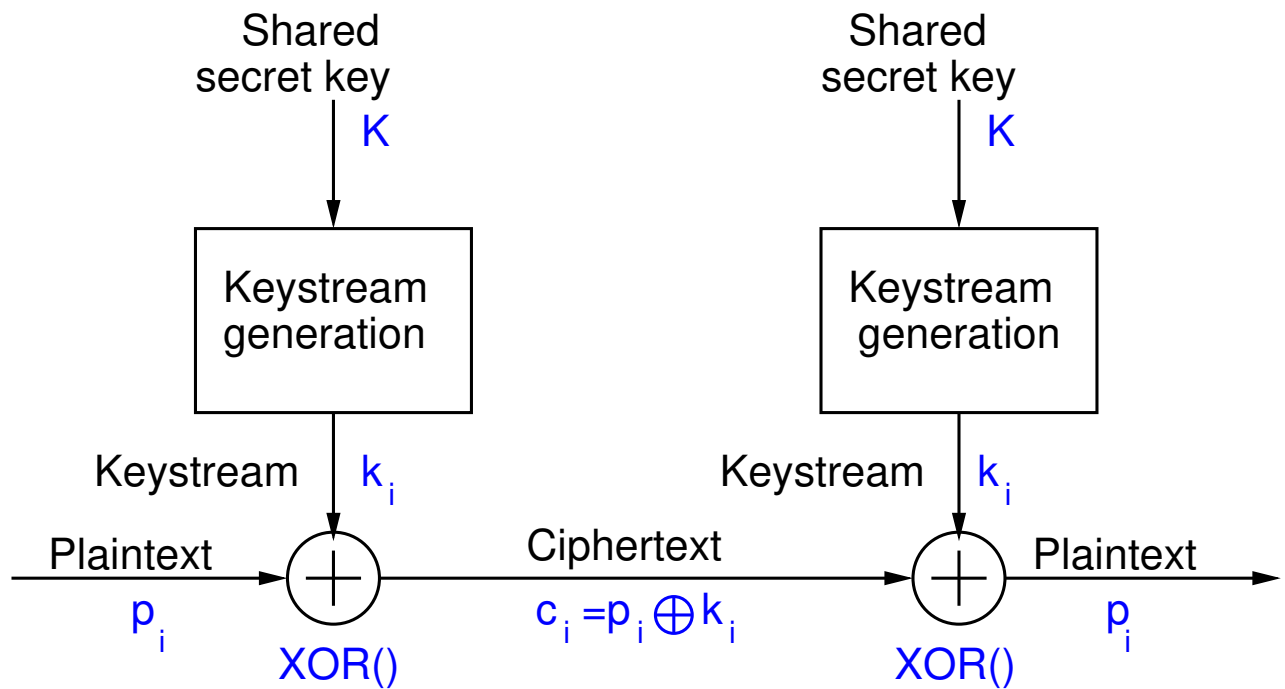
Shared secret key
K

Keystream generation

Keystream $k_i$

Plaintext
$p_i$

XOR()

Ciphertext
$c_i = p_i \oplus k_i$

Shared secret key
K

Keystream generation

Keystream $k_i$

XOR()

Plaintext
$p_i$